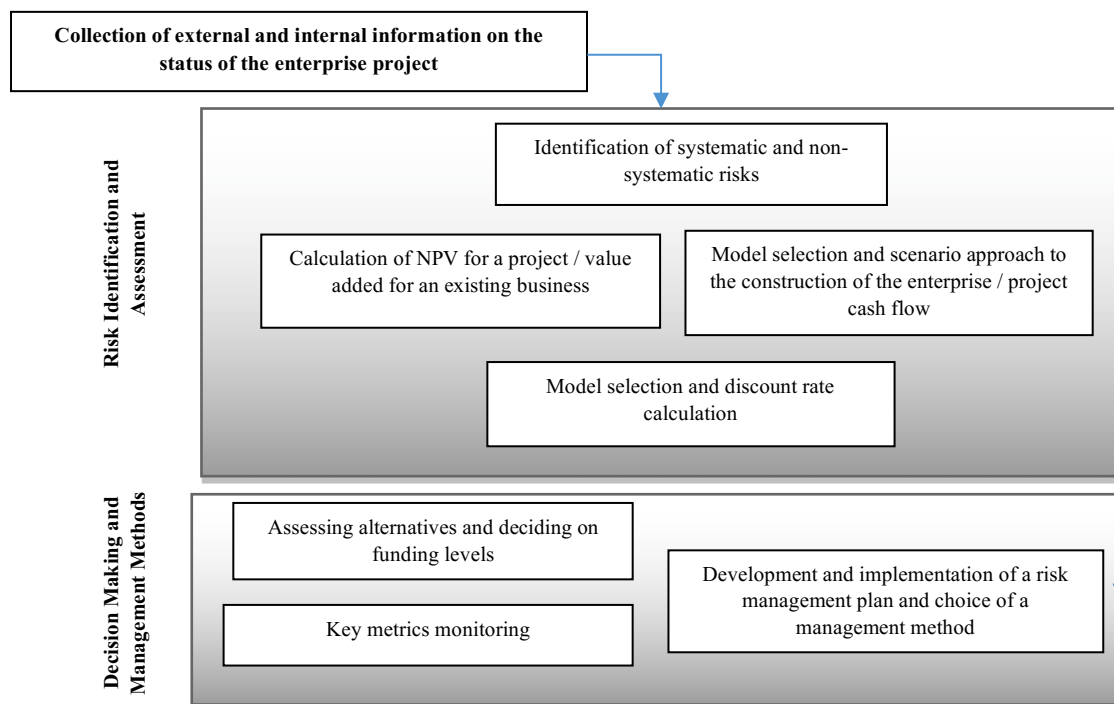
Collection of external and internal information on the status of the enterprise project

Risk Identification and Assessment

Identification of systematic and non-systematic risks

Calculation of NPV for a project / value added for an existing business

Model selection and scenario approach to the construction of the enterprise / project cash flow

Model selection and discount rate calculation

Decision Making and Management Methods

Assessing alternatives and deciding on funding levels

Development and implementation of a risk management plan and choice of a management method

Key metrics monitoring